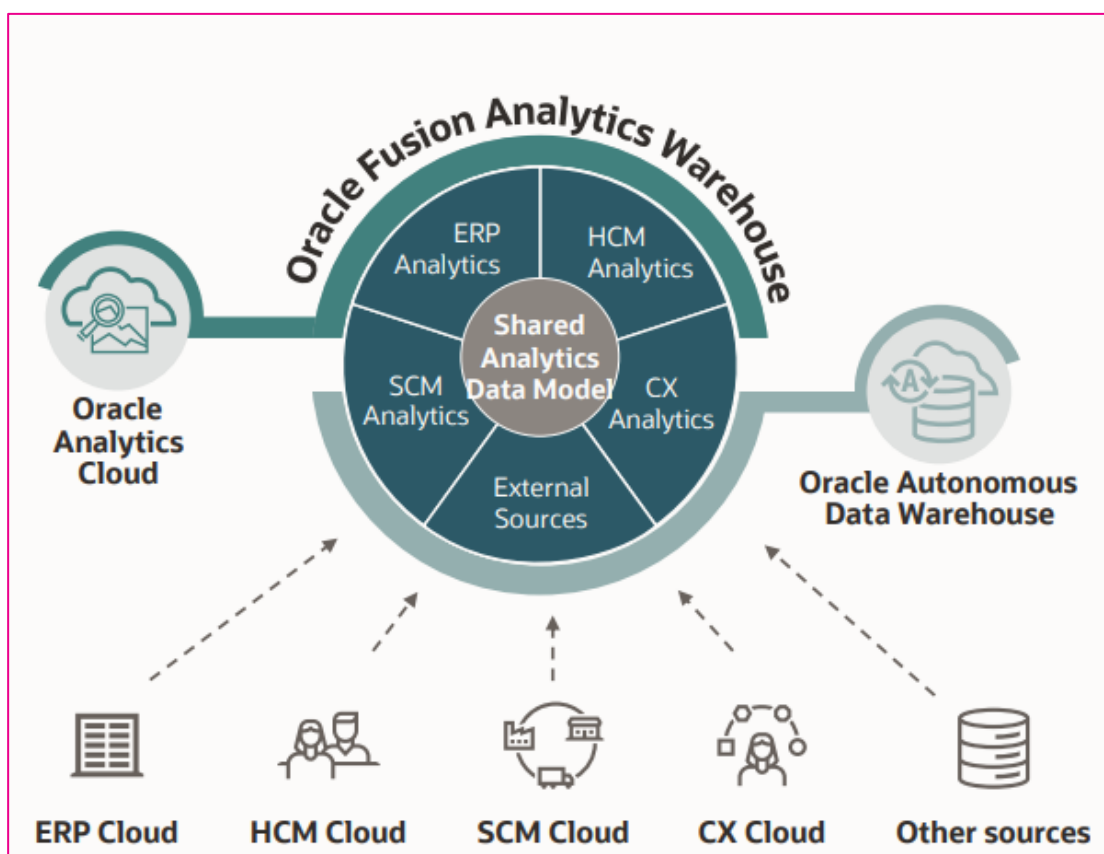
Oracle Fusion Analytics Warehouse

ERP Analytics

HCM Analytics

Shared Analytics Data Model

SCM Analytics

CX Analytics

External Sources

Oracle Analytics Cloud

A

Oracle Autonomous Data Warehouse

ERP Cloud

HCM Cloud

SCM Cloud

CX Cloud

Other sources